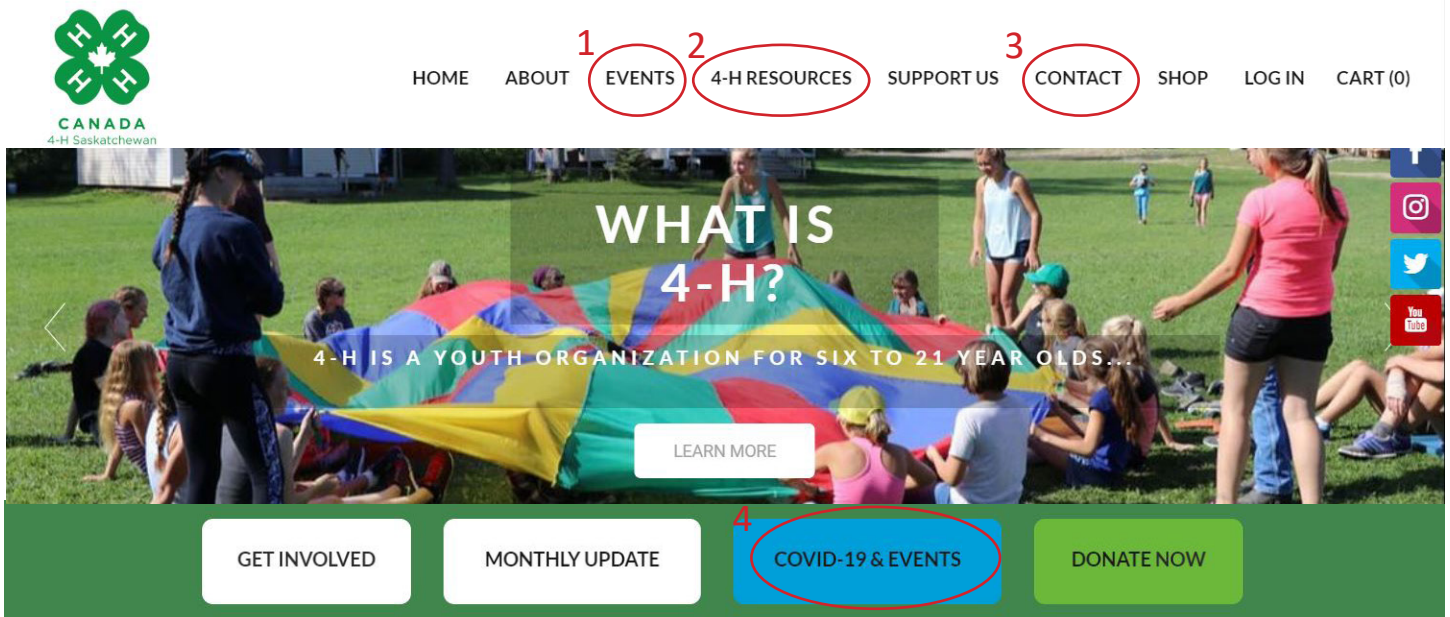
H H H H
CANADA
4-H Saskatchewan

HOME ABOUT 1 EVENTS 2 4-H RESOURCES SUPPORT US 3 CONTACT SHOP LOG IN CART (0)

WHAT IS 4-H?

4-H IS A YOUTH ORGANIZATION FOR SIX TO 21 YEAR OLDS...

LEARN MORE

You Tube

GET INVOLVED MONTHLY UPDATE 4 COVID-19 & EVENTS DONATE NOW